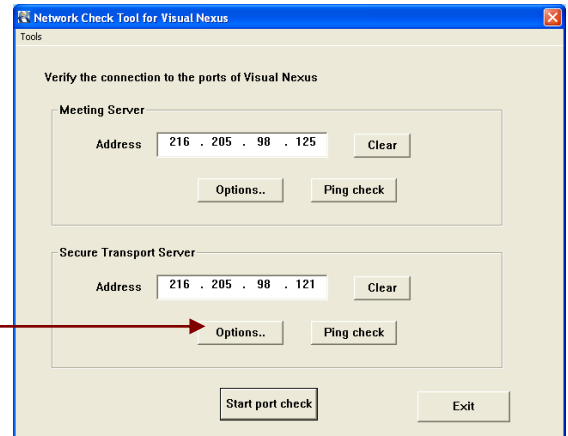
Network Check Tool for Visual Nexus

Tools

Verify the connection to the ports of Visual Nexus

Meeting Server

Address 216 . 205 . 98 . 125 Clear

Options.. Ping check

Secure Transport Server

Address 216 . 205 . 98 . 121 Clear

Options.. Ping check

Start port check

Exit